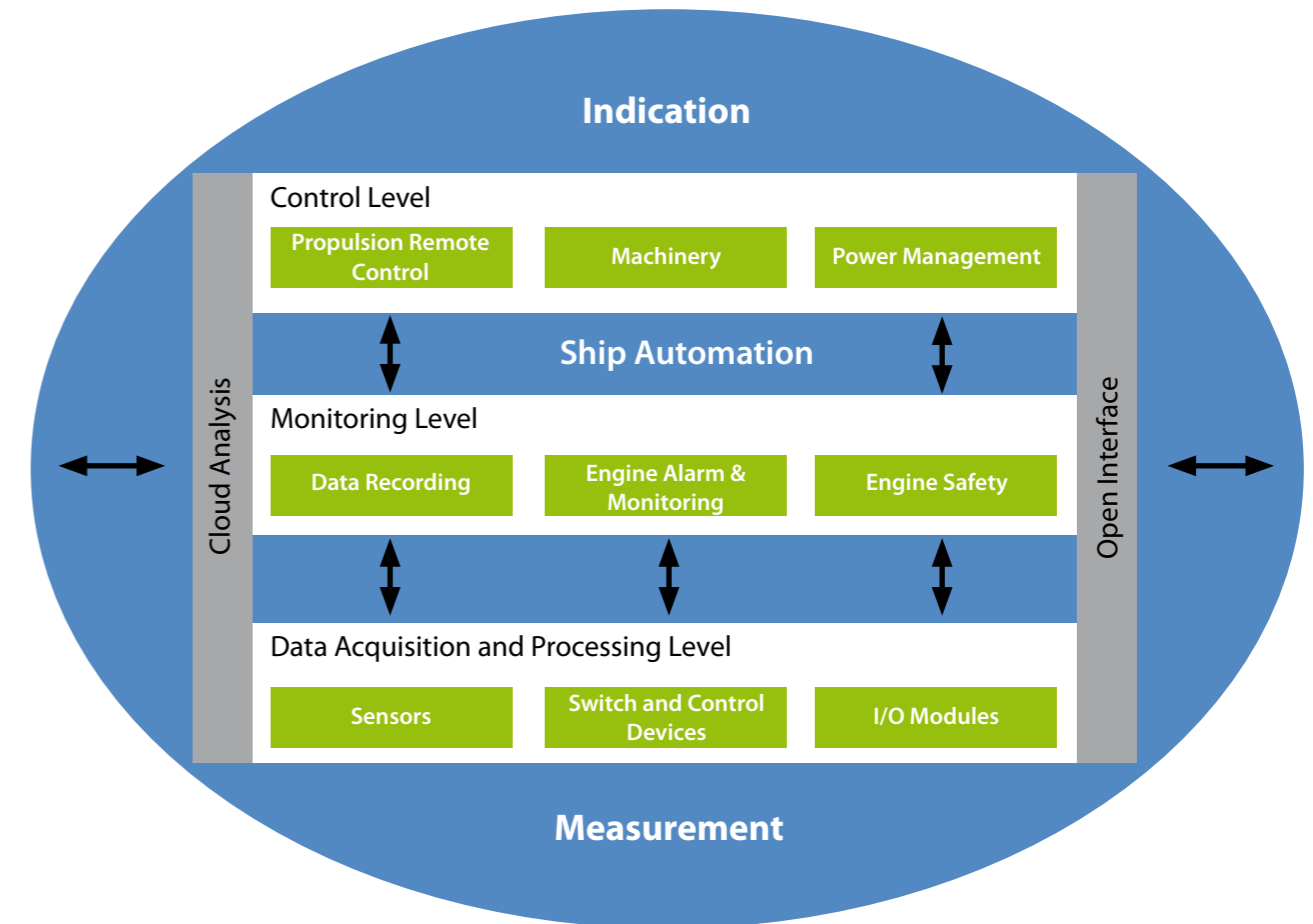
Indication

Cloud Analysis

Control Level

Propulsion Remote Control

Machinery

Power Management

Ship Automation

Monitoring Level

Data Recording

Engine Alarm & Monitoring

Engine Safety

Data Acquisition and Processing Level

Sensors

Switch and Control Devices

I/O Modules

Open Interface

Measurement